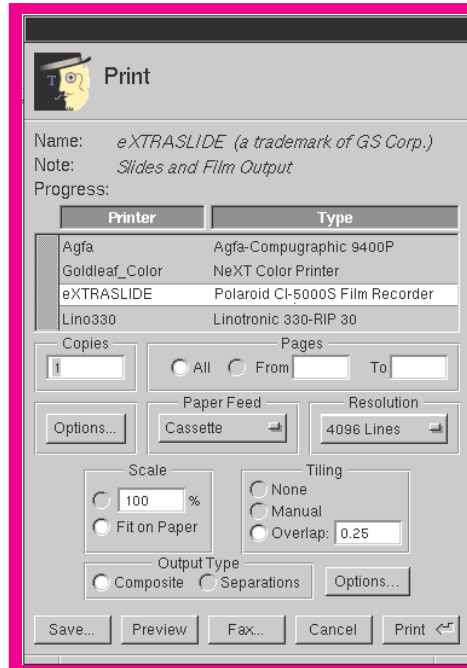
Print

Name: eXTRASLIDE (a trademark of GS Corp.)
Note: Slides and Film Output
Progress:

| Printer | Type |
|---|---|
| Agfa | Agfa-Compugraphic 9400P |
| Goldleaf_Color | NeXT Color Printer |
| eXTRASLIDE | Polaroid CI-5000S Film Recorder |
| Lino330 | Linotronic 330-RIP 30 |

Copies
1

Pages
All From To

Options...

Paper Feed
Cassette

Resolution
4096 Lines

Scale
100 %
Fit on Paper

Tiling
None
Manual
Overlap: 0.25

Output Type
Composite Separations

Options...

Save... Preview Fax... Cancel Print